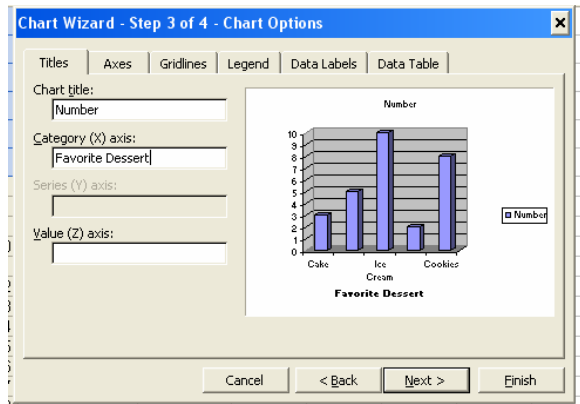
Chart Wizard - Step 3 of 4 - Chart Options

Titles | Axes | Gridlines | Legend | Data Labels | Data Table

Chart title:
Number

Category (X) axis:
Favorite Dessert

Series (Y) axis:

Value (Z) axis:

Number

10
9
8
7
6
5
4
3
2
1
0

Cake
Ice Cream
Cookies

Favorite Dessert

Number

Cancel
< Back
Next >
Finish